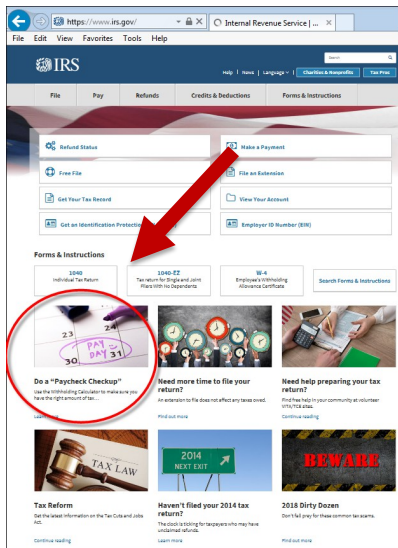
https://www.irs.gov/

Internal Revenue Service | ...

File Edit View Favorites Tools Help

IRS

Search

Help | News | Language | Charities & Nonprofits | Tax Pros

File | Pay | Refunds | Credits & Deductions | Forms & Instructions

Refund Status

Make a Payment

Free File

File an Extension

Get Your Tax Record

View Your Account

Get an Identification Protection

Employer ID Number (EIN)

Forms & Instructions

1040
Individual Tax Return

1040-EZ
Tax return for Single and Joint Filers With No Dependents

W-4
Employee's Withholding Allowance Certificate

Search Forms & Instructions

23 24 30 PAY DAY 31

Do a "Paycheck Checkup"
Use the Withholding Calculator to make sure you have the right amount of tax ...

Learn more

Need more time to file your return?
An extension to file does not affect any taxes owed.

Find out more

Need help preparing your tax return?
Find free help in your community at volunteer VITA/TCE sites.

Continue reading

TAX LAW

2014 NEXT EXIT

BEWARE

Tax Reform
Get the latest information on the Tax Cuts and Jobs Act.

Continue reading

Haven't filed your 2014 tax return?
The clock is ticking for taxpayers who may have unclaimed refunds.

Learn more

2018 Dirty Dozen
Don't fall prey for these common tax scams.

Find out more